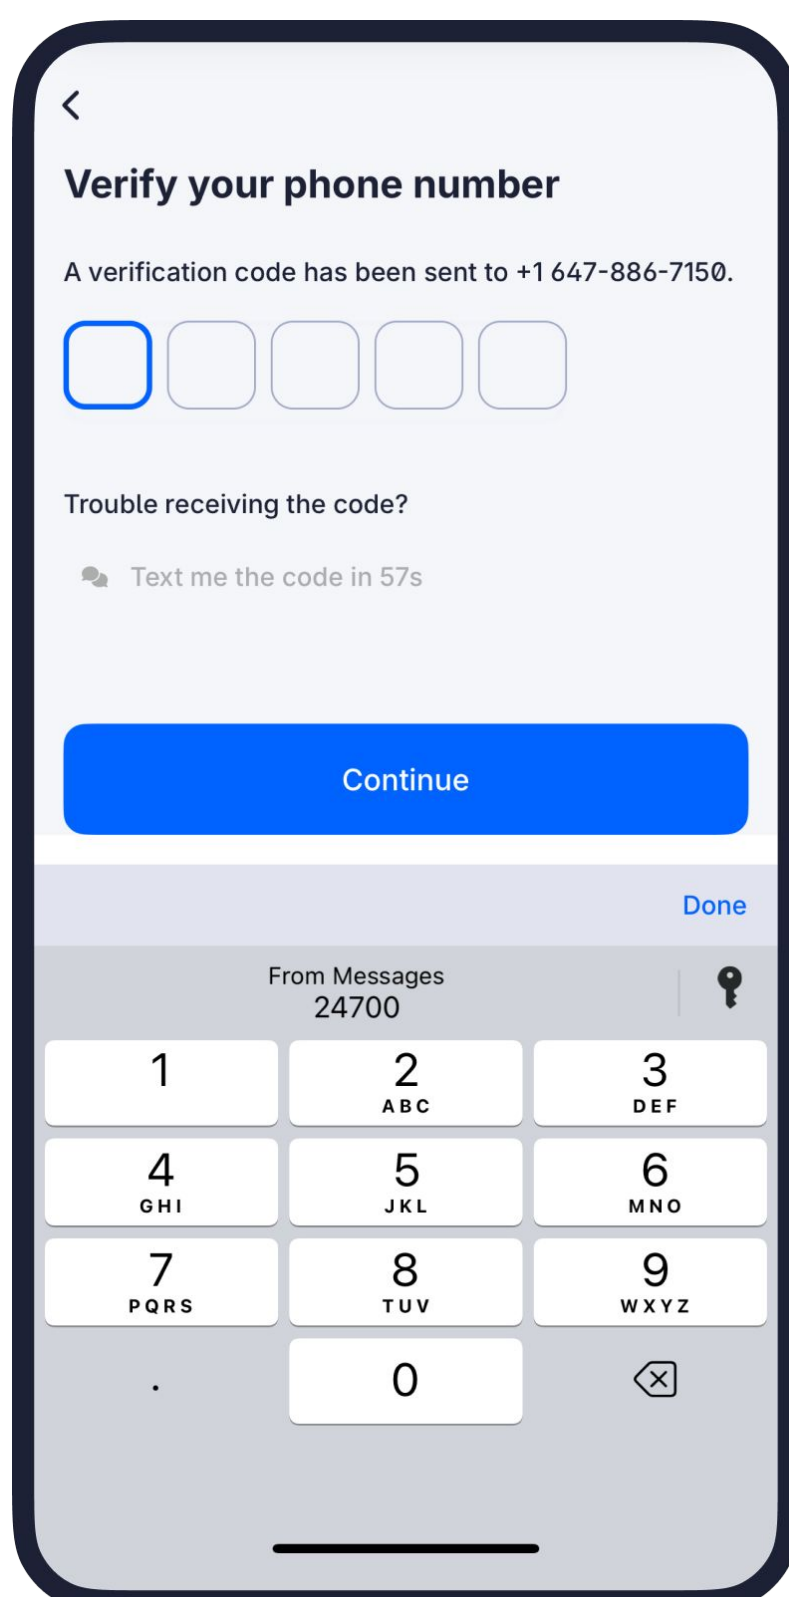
<

Verify your phone number

A verification code has been sent to +1 647-886-7150.

Trouble receiving the code?

Text me the code in 57s

Continue

Done

From Messages
24700

1

2
ABC

3
DEF

4
GHI

5
JKL

6
MNO

7
PQRS

8
TUV

9
WXYZ

.

0